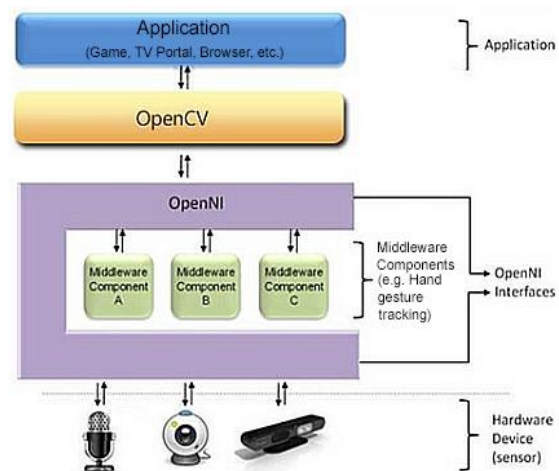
Application
(Game, TV Portal, Browser, etc.)

Application

OpenCV

OpenNI

Middleware Component A

Middleware Component B

Middleware Component C

Middleware Components (e.g. Hand gesture tracking)

OpenNI Interfaces

Hardware Device (sensor)